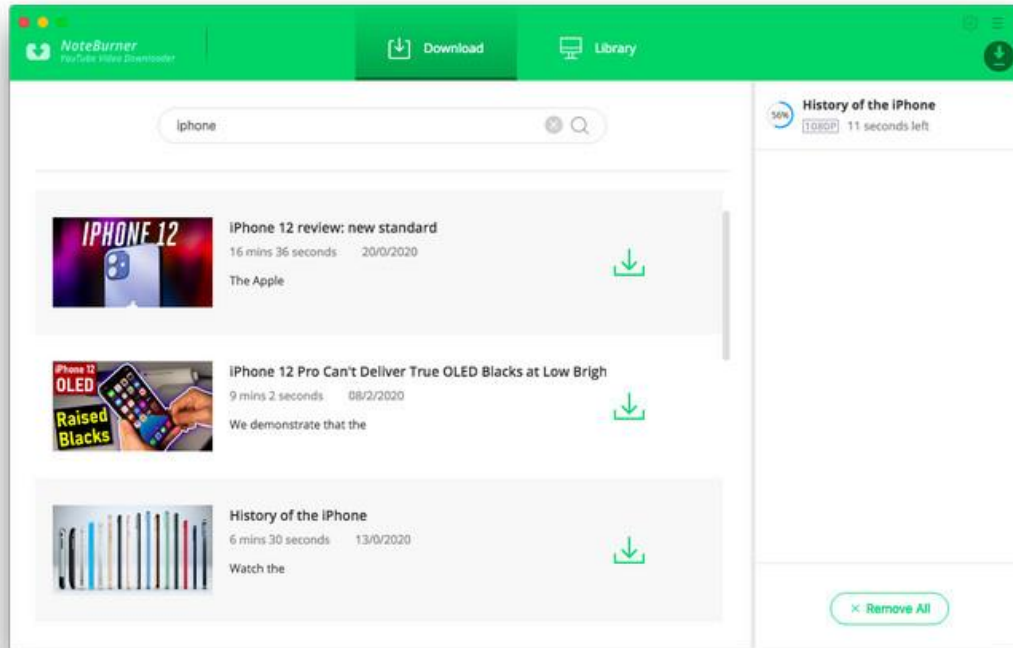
NoteBurner
YouTube Video Downloader

Download

Library

iphone

History of the iPhone
56%
1080P 11 seconds left

IPHONE 12

iPhone 12 review: new standard
16 mins 36 seconds 20/0/2020
The Apple

iPhone 12
OLED
Raised
Blacks

iPhone 12 Pro Can't Deliver True OLED Blacks at Low Brigh
9 mins 2 seconds 08/2/2020
We demonstrate that the

History of the iPhone
6 mins 30 seconds 13/0/2020
Watch the

× Remove All